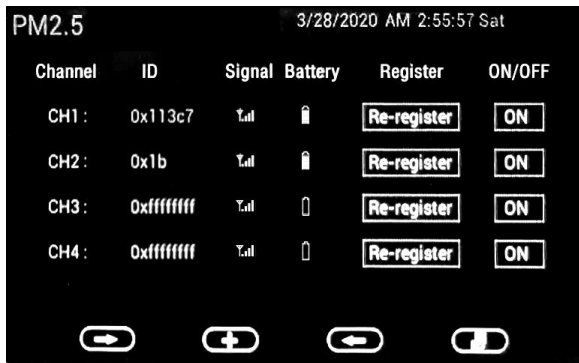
PM2.5 3/28/2020 AM 2:55:57 Sat

| Channel | ID | Signal | Battery | Register | ON/OFF |
|---|---|---|---|---|---|
| CH1 : | 0x113c7 | | | Re-register | ON |
| CH2 : | 0x1b | | | Re-register | ON |
| CH3 : | 0xffffffff | | | Re-register | ON |
| CH4 : | 0xffffffff | | | Re-register | ON |